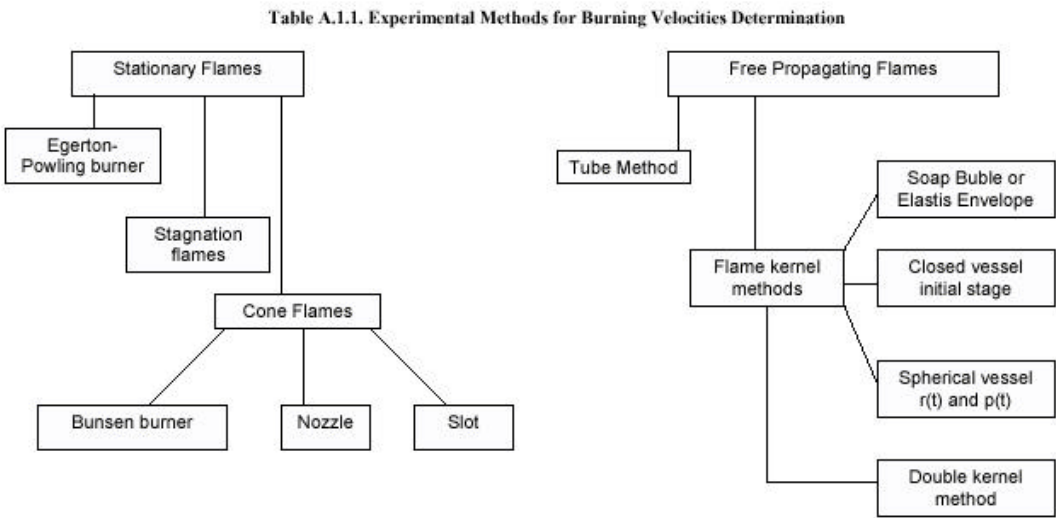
Table A.1.1. Experimental Methods for Burning Velocities Determination

Stationary Flames

Egerton-Powling burner

Stagnation flames

Cone Flames

Bunsen burner

Nozzle

Slot

Free Propagating Flames

Tube Method

Soap Buble or Elastis Envelope

Flame kernel methods

Closed vessel initial stage

Spherical vessel r(t) and p(t)

Double kernel method